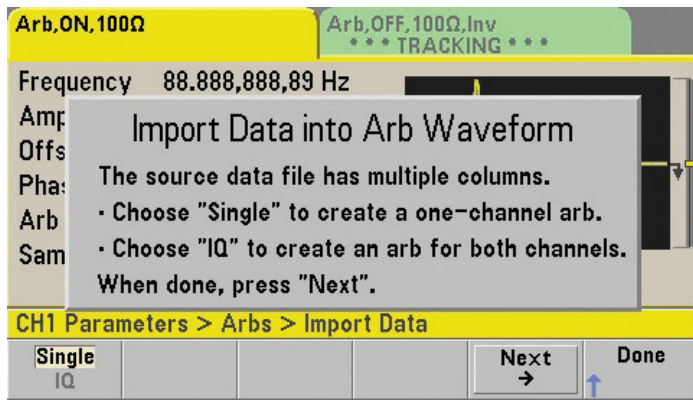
Arb,ON,100Ω

Arb,OFF,100Ω,Inv
* * * TRACKING * * *

Frequency 88.888,888,89 Hz

Amp

Offs

Phas

Arb

Sam

Import Data into Arb Waveform

The source data file has multiple columns.

· Choose "Single" to create a one-channel arb.

· Choose "IQ" to create an arb for both channels.

When done, press "Next".

CH1 Parameters > Arbs > Import Data

Single
IQ

Next
→

Done